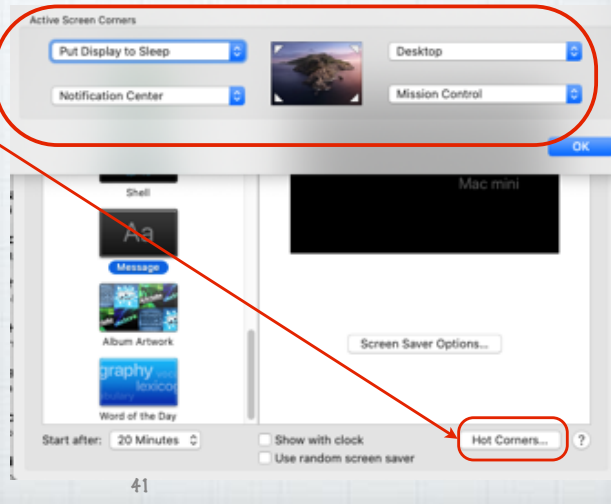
Active Screen Corners

Put Display to Sleep

Desktop

Notification Center

Mission Control

OK

Shell

Aa

Message

Album Artwork

graphy lexicon

Word of the Day

Mac mini

Screen Saver Options...

Start after: 20 Minutes

Show with clock

Use random screen saver

Hot Corners...

?

41